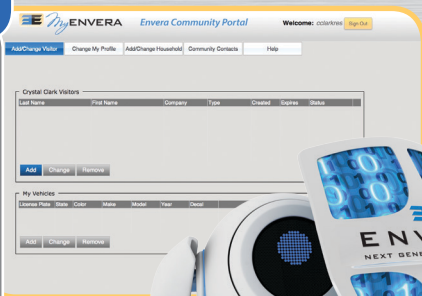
MyENVERA Envera Community Portal Welcome: cclarkres Sign Out

Add/Change Visitor | Change My Profile | Add/Change Household | Community Contacts | Help

Crystal Clark Visitors

| Last Name | First Name | Company | Type | Created | Expires | Status |
|---|---|---|---|---|---|---|

Add Change Remove

My Vehicles

| License Plate | State | Color | Make | Model | Year | Decal |
|---|---|---|---|---|---|---|

Add Change Remove

ENV

NEXT GENE